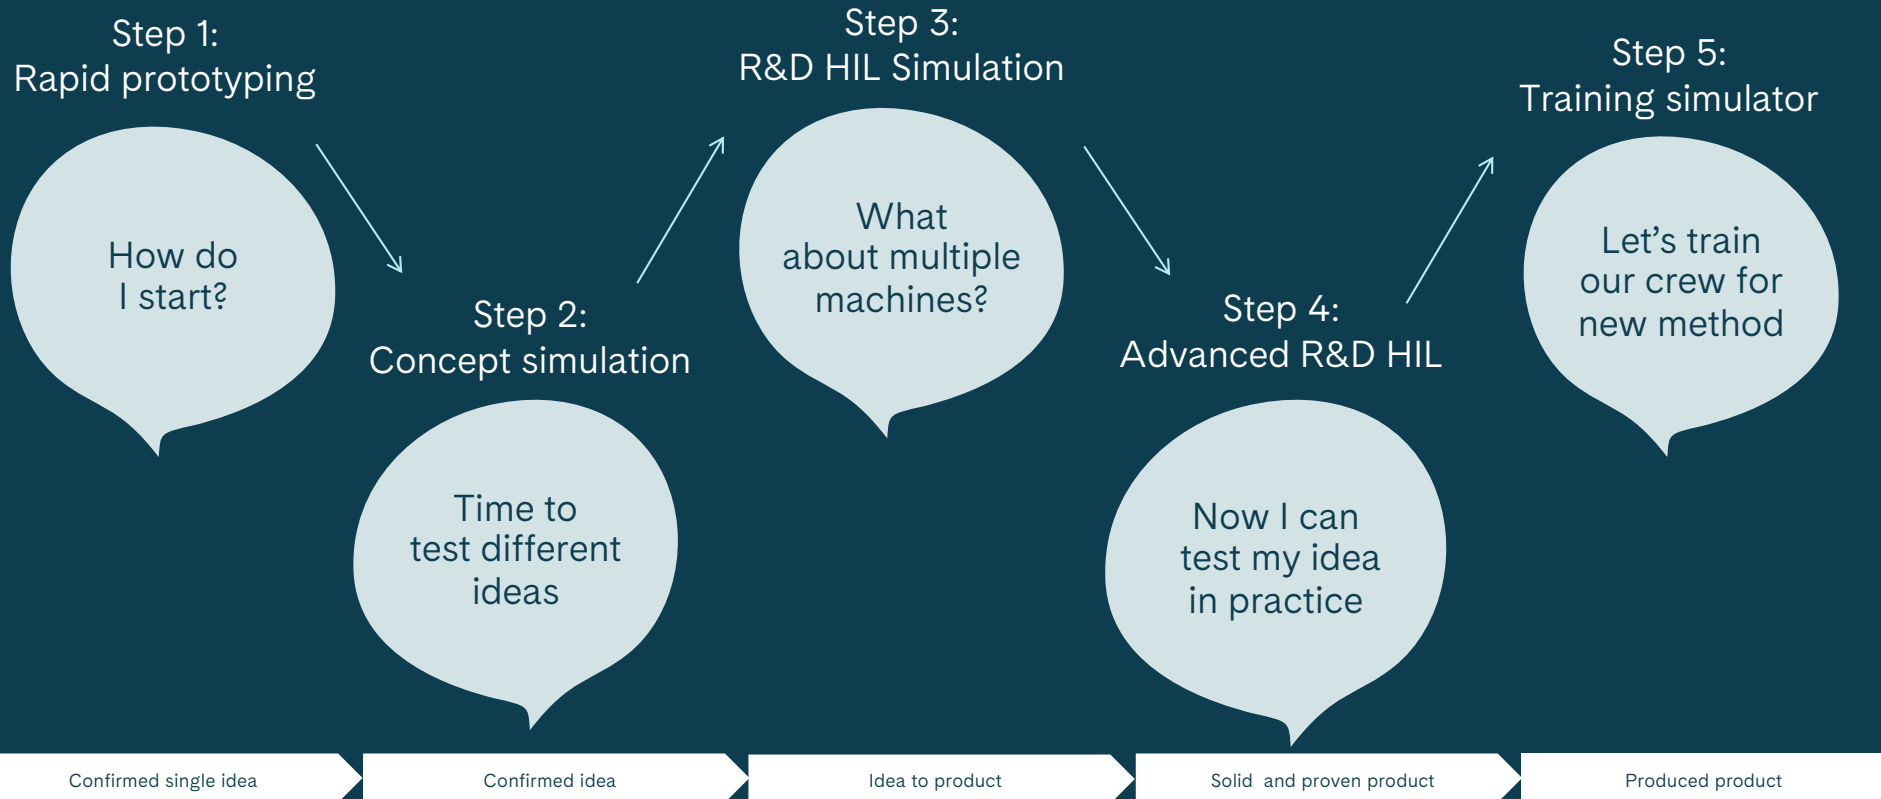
Step 1:
Rapid prototyping

How do
I start?

Step 2:
Concept simulation

Time to
test different
ideas

Step 3:
R&D HIL Simulation

What
about multiple
machines?

Step 4:
Advanced R&D HIL

Now I can
test my idea
in practice

Step 5:
Training simulator

Let’s train
our crew for
new method

Confirmed single idea

Confirmed idea

Idea to product

Solid and proven product

Produced product